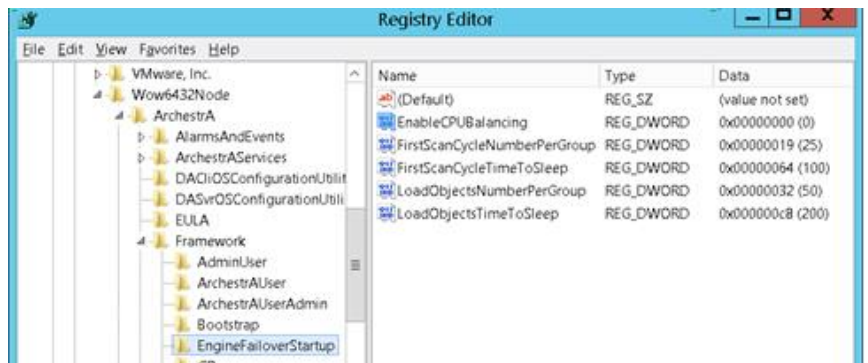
Registry Editor

File Edit View Favorites Help

VMware, Inc.
Wow6432Node
ArchestrA
AlarmsAndEvents
ArchestrAServices
DACliOSConfigurationUtilit
DASvrOSConfigurationUtili
EULA
Framework
AdminUser
ArchestrAUser
ArchestrAUserAdmin
Bootstrap
EngineFailoverStartup

| Name | Type | Data |
|---|---|---|
| (Default) | REG_SZ | (value not set) |
| EnableCPUBalancing | REG_DWORD | 0x00000000 (0) |
| FirstScanCycleNumberPerGroup | REG_DWORD | 0x00000019 (25) |
| FirstScanCycleTimeToSleep | REG_DWORD | 0x00000064 (100) |
| LoadObjectsNumberPerGroup | REG_DWORD | 0x00000032 (50) |
| LoadObjectsTimeToSleep | REG_DWORD | 0x000000c8 (200) |